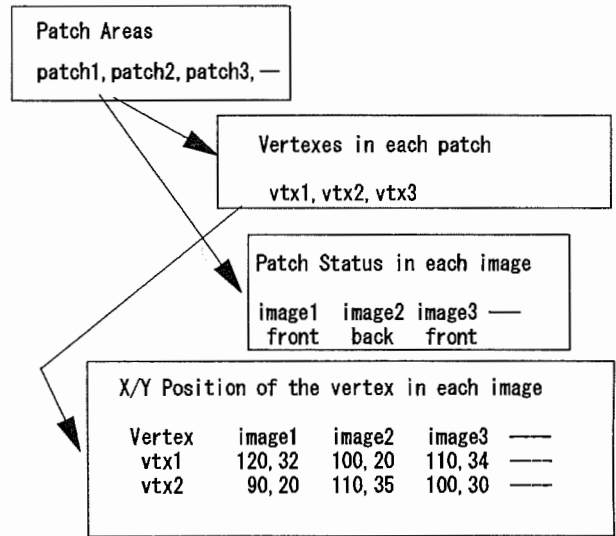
Patch Areas

patch1, patch2, patch3, —

Vertexes in each patch

vtx1, vtx2, vtx3

Patch Status in each image

| image1 | image2 | image3 | — |
|---|---|---|---|
| front | back | front | |

X/Y Position of the vertex in each image

| Vertex | image1 | image2 | image3 | — |
|---|---|---|---|---|
| vtx1 | 120, 32 | 100, 20 | 110, 34 | — |
| vtx2 | 90, 20 | 110, 35 | 100, 30 | — |